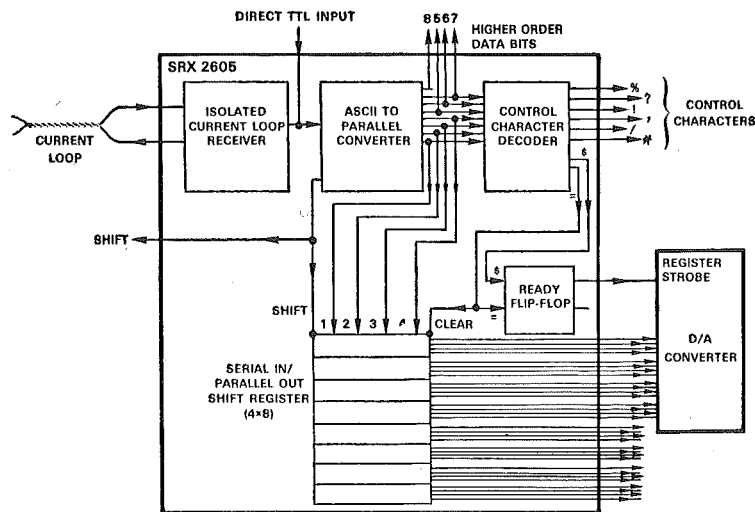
DIRECT TTL INPUT

8 5 6 7

HIGHER ORDER DATA BITS

SRX 2605

CURRENT LOOP

ISOLATED CURRENT LOOP RECEIVER

ASCII TO PARALLEL CONVERTER

CONTROL CHARACTER DECODER

%
?
!
,
/
#

CONTROL CHARACTERS

$

=

SHIFT

SHIFT

1 2 3 4

CLEAR

$

=

READY FLIP-FLOP

REGISTER STROBE

D/A CONVERTER

SERIAL IN/ PARALLEL OUT SHIFT REGISTER (4×8)